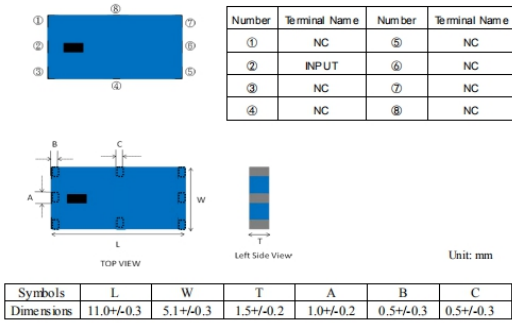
⑧
①
⑦
②
⑥
③
⑤
④

| Number | Terminal Name | Number | Terminal Name |
|---|---|---|---|
| ① | NC | ⑤ | NC |
| ② | INPUT | ⑥ | NC |
| ③ | NC | ⑦ | NC |
| ④ | NC | ⑧ | NC |

B
C
A
W
L
TOP VIEW

T
Left Side View

Unit: mm

| Symbols | L | W | T | A | B | C |
|---|---|---|---|---|---|---|
| Dimensions | 11.0+/-0.3 | 5.1+/-0.3 | 1.5+/-0.2 | 1.0+/-0.2 | 0.5+/-0.3 | 0.5+/-0.3 |